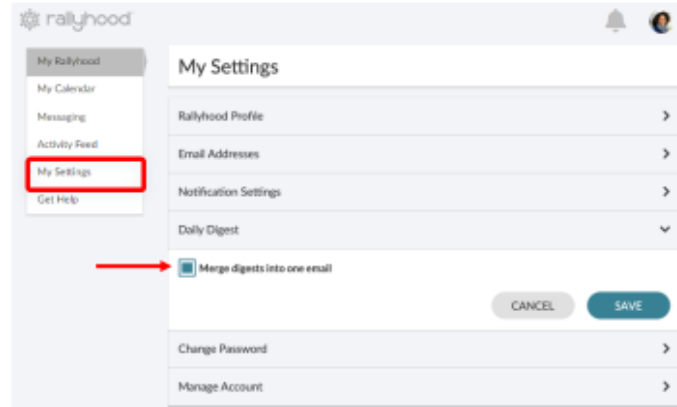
rallyhood

My Rallyhood
My Calendar
Messaging
Activity Feed
My Settings
Get Help

My Settings

Rallyhood Profile
Email Addresses
Notification Settings
Daily Digest

Merge digests into one email

CANCEL
SAVE

Change Password
Manage Account